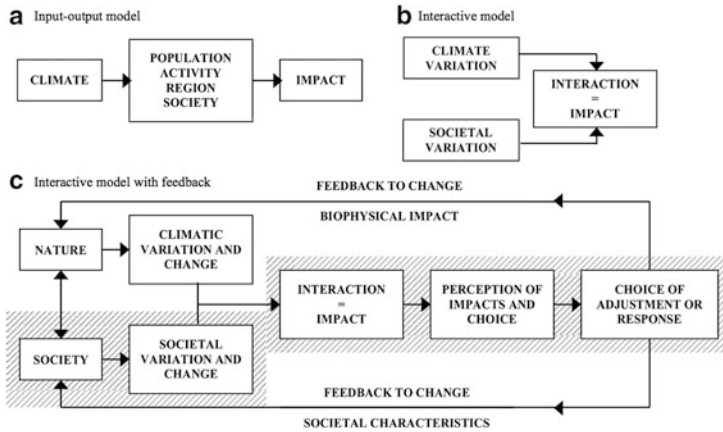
a Input-output model

CLIMATE

POPULATION ACTIVITY REGION SOCIETY

IMPACT

b Interactive model

CLIMATE VARIATION

INTERACTION = IMPACT

SOCIETAL VARIATION

c Interactive model with feedback

FEEDBACK TO CHANGE

BIOPHYSICAL IMPACT

NATURE

CLIMATIC VARIATION AND CHANGE

INTERACTION = IMPACT

PERCEPTION OF IMPACTS AND CHOICE

CHOICE OF ADJUSTMENT OR RESPONSE

SOCIETY

SOCIETAL VARIATION AND CHANGE

FEEDBACK TO CHANGE

SOCIETAL CHARACTERISTICS